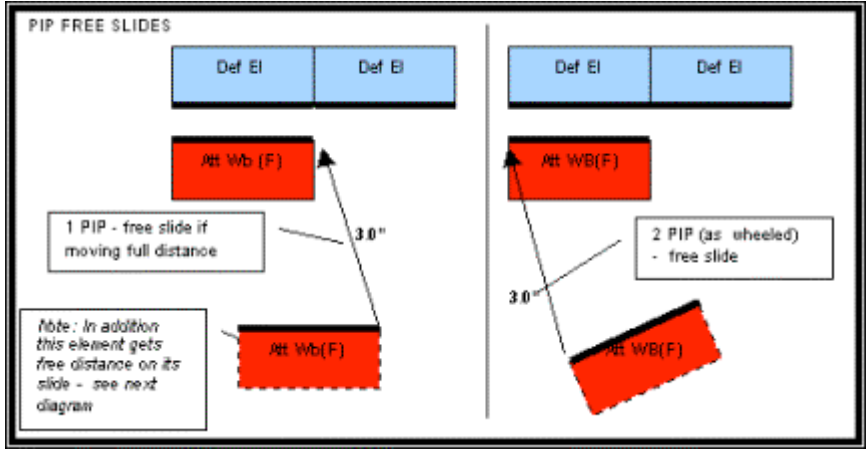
PIP FREE SLIDES

Def El

Def El

Att Wb (F)

1 PIP - free slide if moving full distance

3.0"

Note: In addition this element gets free distance on its slide - see next diagram

Att Wb(F)

Def El

Def El

Att WB(F)

2 PIP (as wheeled) - free slide

3.0"

Att WB(F)